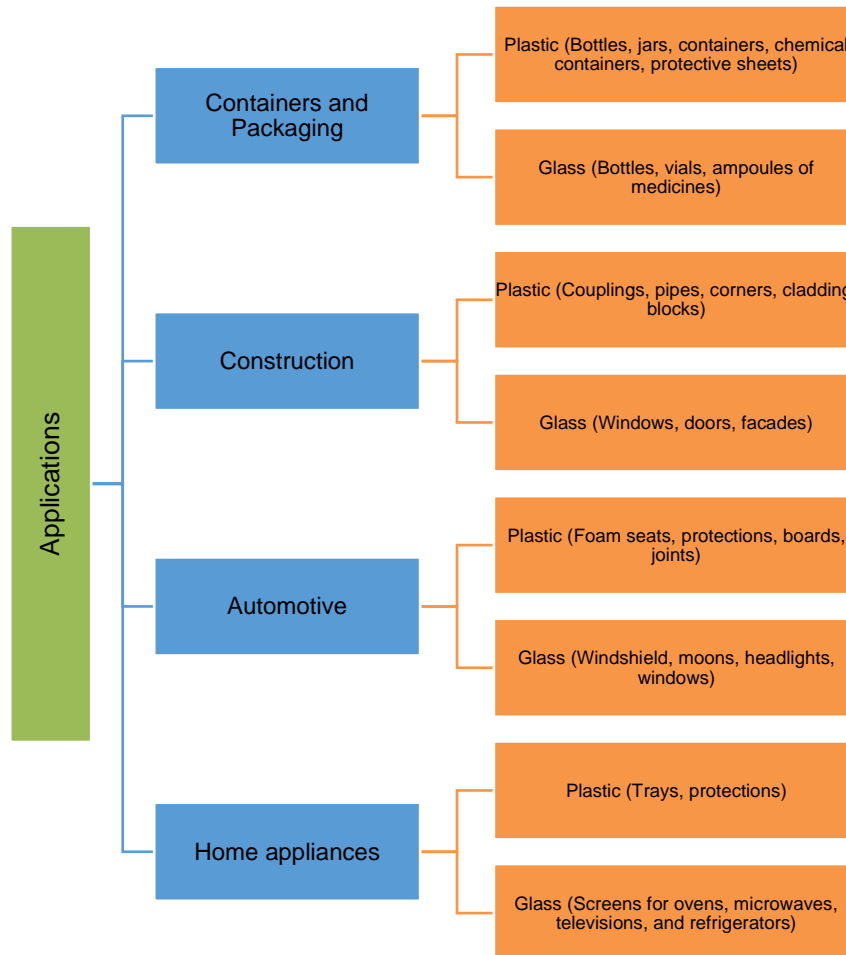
Applications

Containers and Packaging

Plastic (Bottles, jars, containers, chemical containers, protective sheets)

Glass (Bottles, vials, ampoules of medicines)

Construction

Plastic (Couplings, pipes, corners, cladding blocks)

Glass (Windows, doors, facades)

Automotive

Plastic (Foam seats, protections, boards, joints)

Glass (Windshield, moons, headlights, windows)

Home appliances

Plastic (Trays, protections)

Glass (Screens for ovens, microwaves, televisions, and refrigerators)